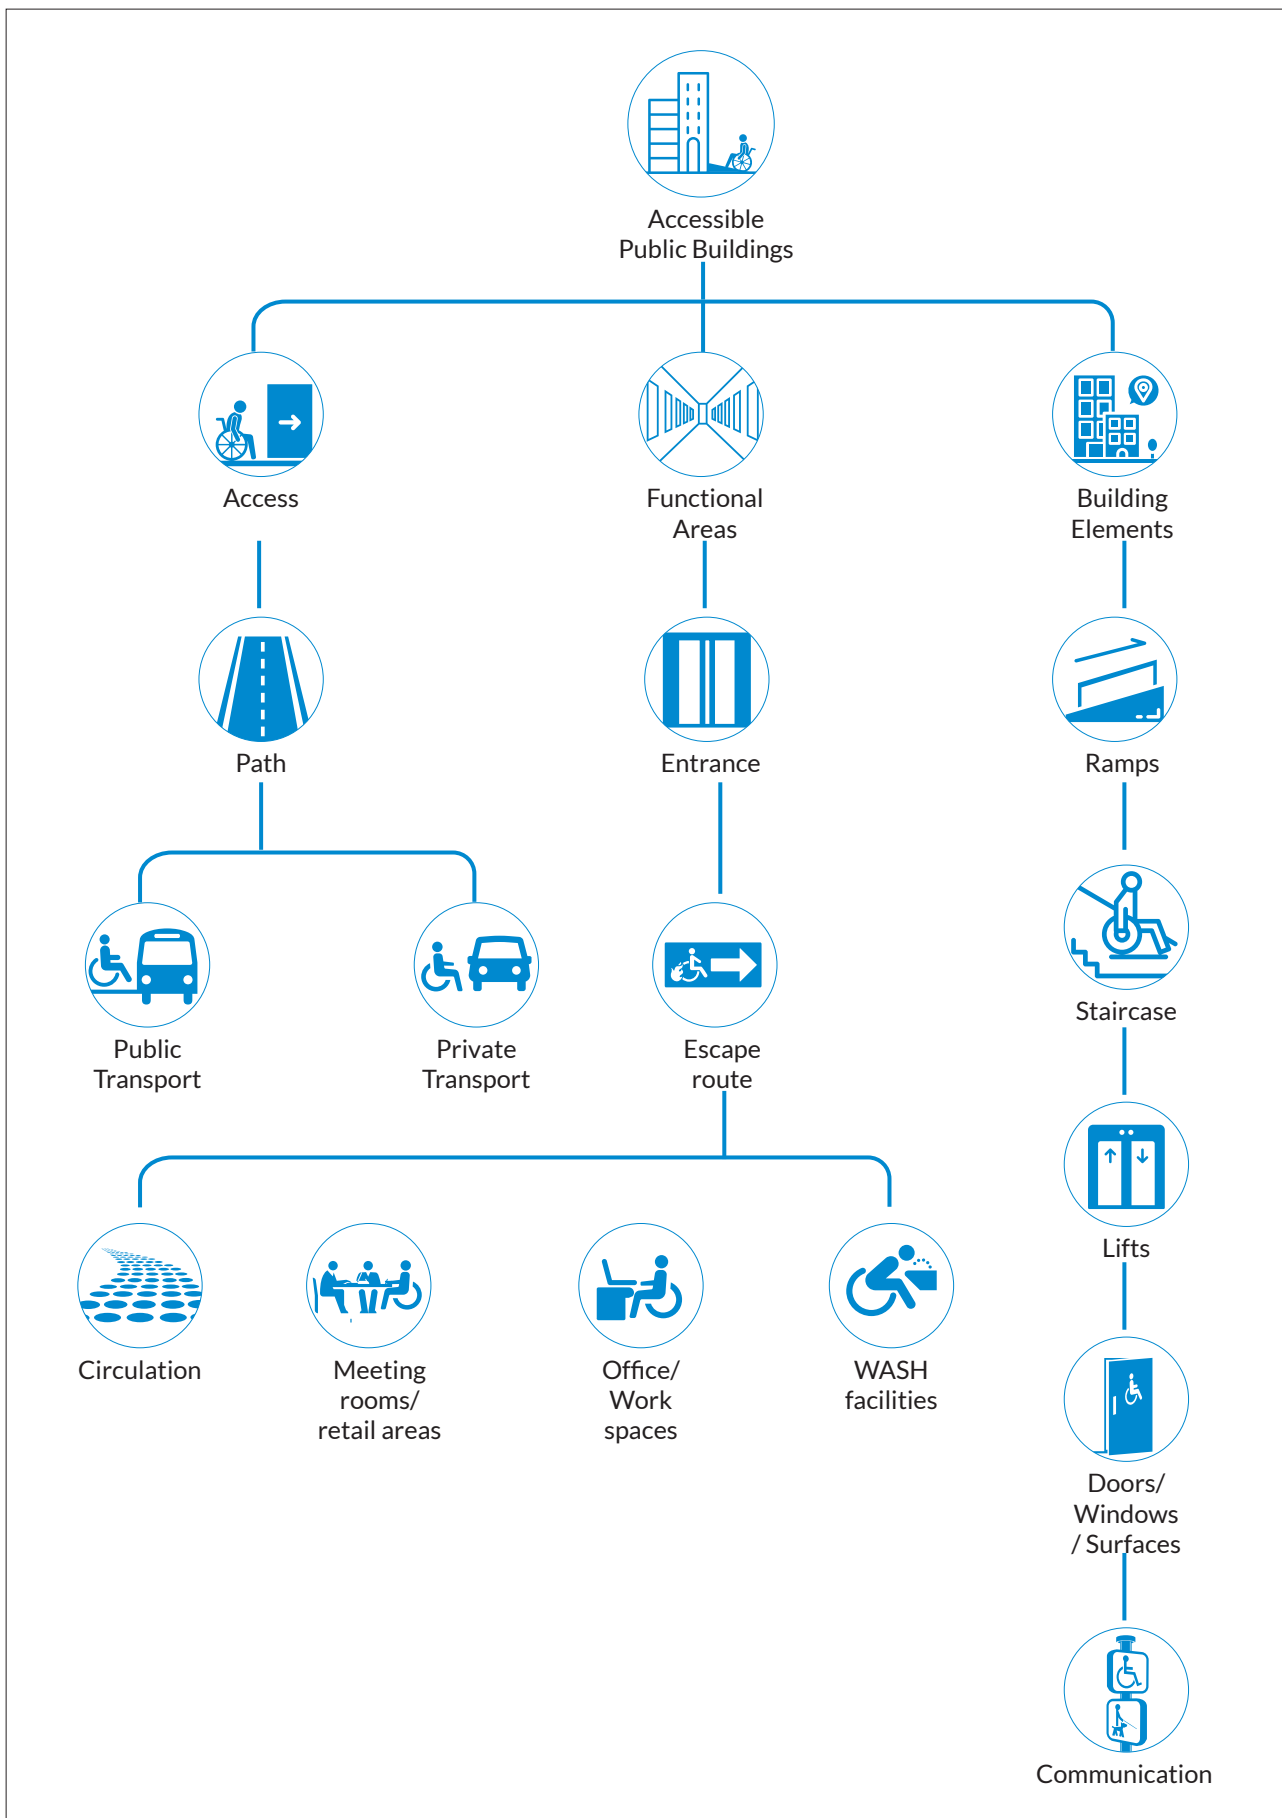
Accessible Public Buildings

Access

Functional Areas

Building Elements

Path

Entrance

Ramps

Public Transport

Private Transport

Escape route

Staircase

Lifts

Circulation

Meeting rooms/ retail areas

Office/ Work spaces

WASH facilities

Doors/ Windows / Surfaces

Communication